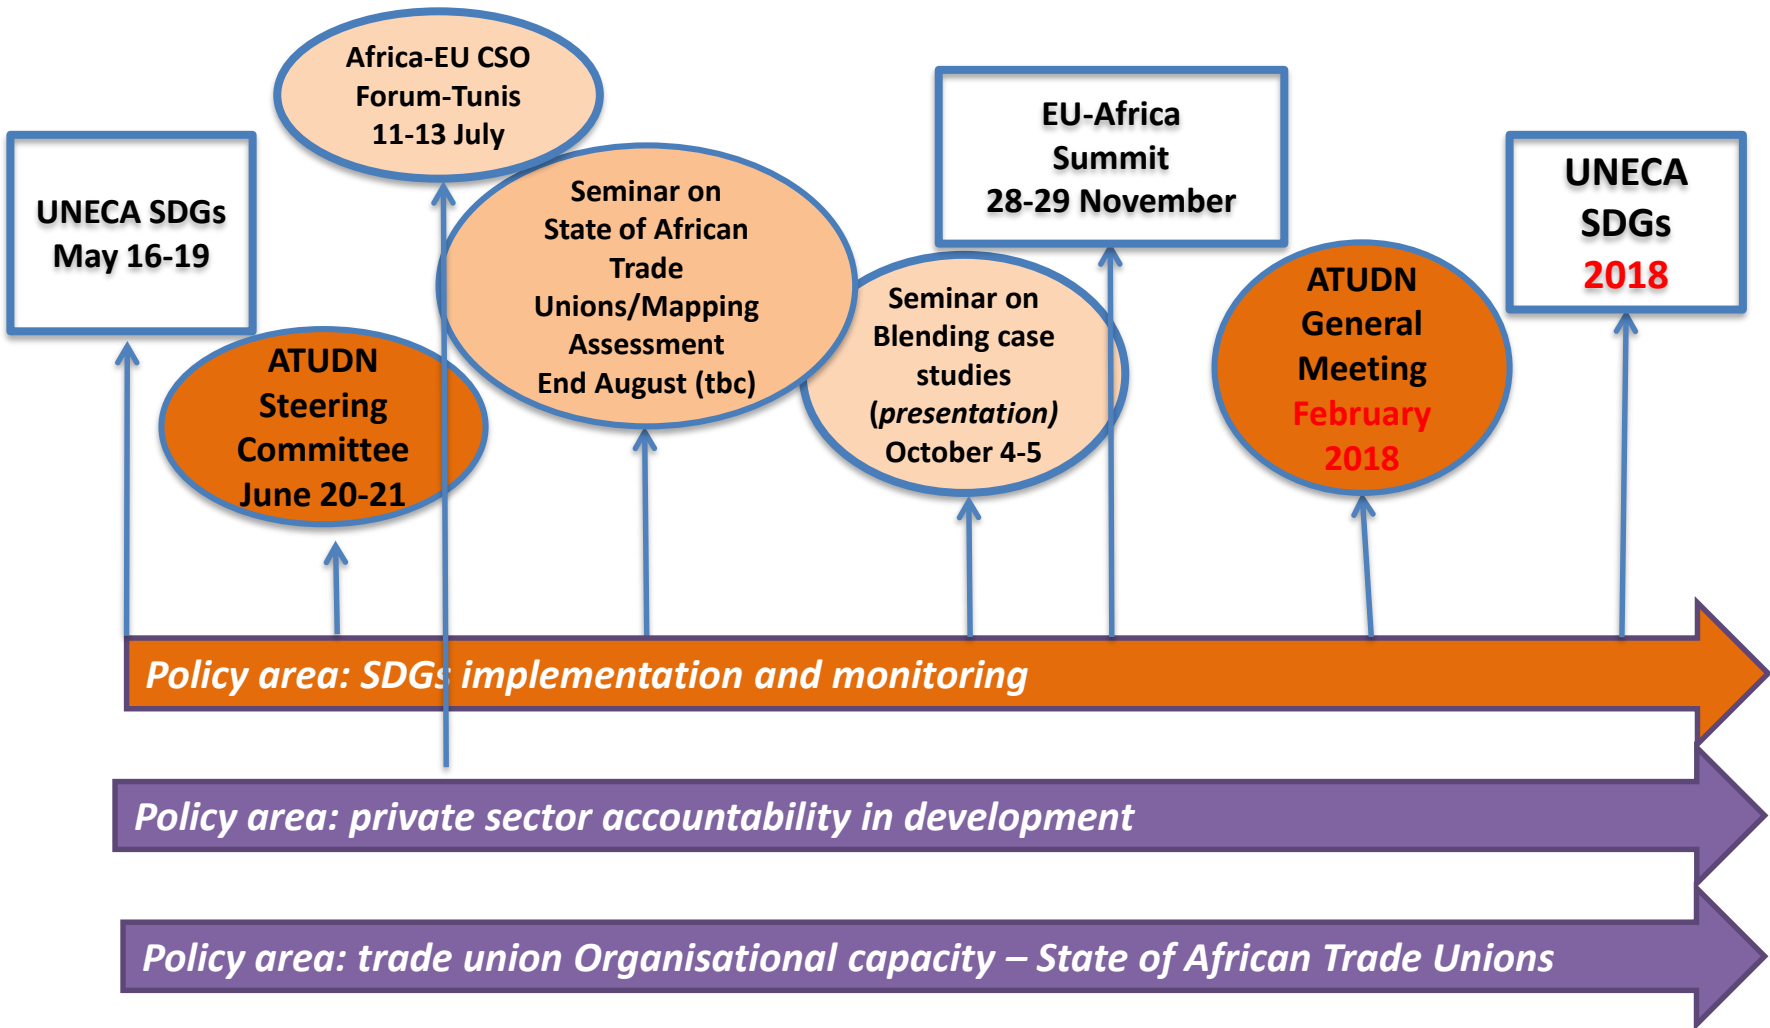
UNECA SDGs
May 16-19

Africa-EU CSO
Forum-Tunis
11-13 July

ATUDN
Steering
Committee
June 20-21

Seminar on
State of African
Trade
Unions/Mapping
Assessment
End August (tbc)

Seminar on
Blending case
studies
(presentation)
October 4-5

EU-Africa
Summit
28-29 November

ATUDN
General
Meeting
February
2018

UNECA
SDGs
2018

Policy area: SDGs implementation and monitoring

Policy area: private sector accountability in development

Policy area: trade union Organisational capacity – State of African Trade Unions